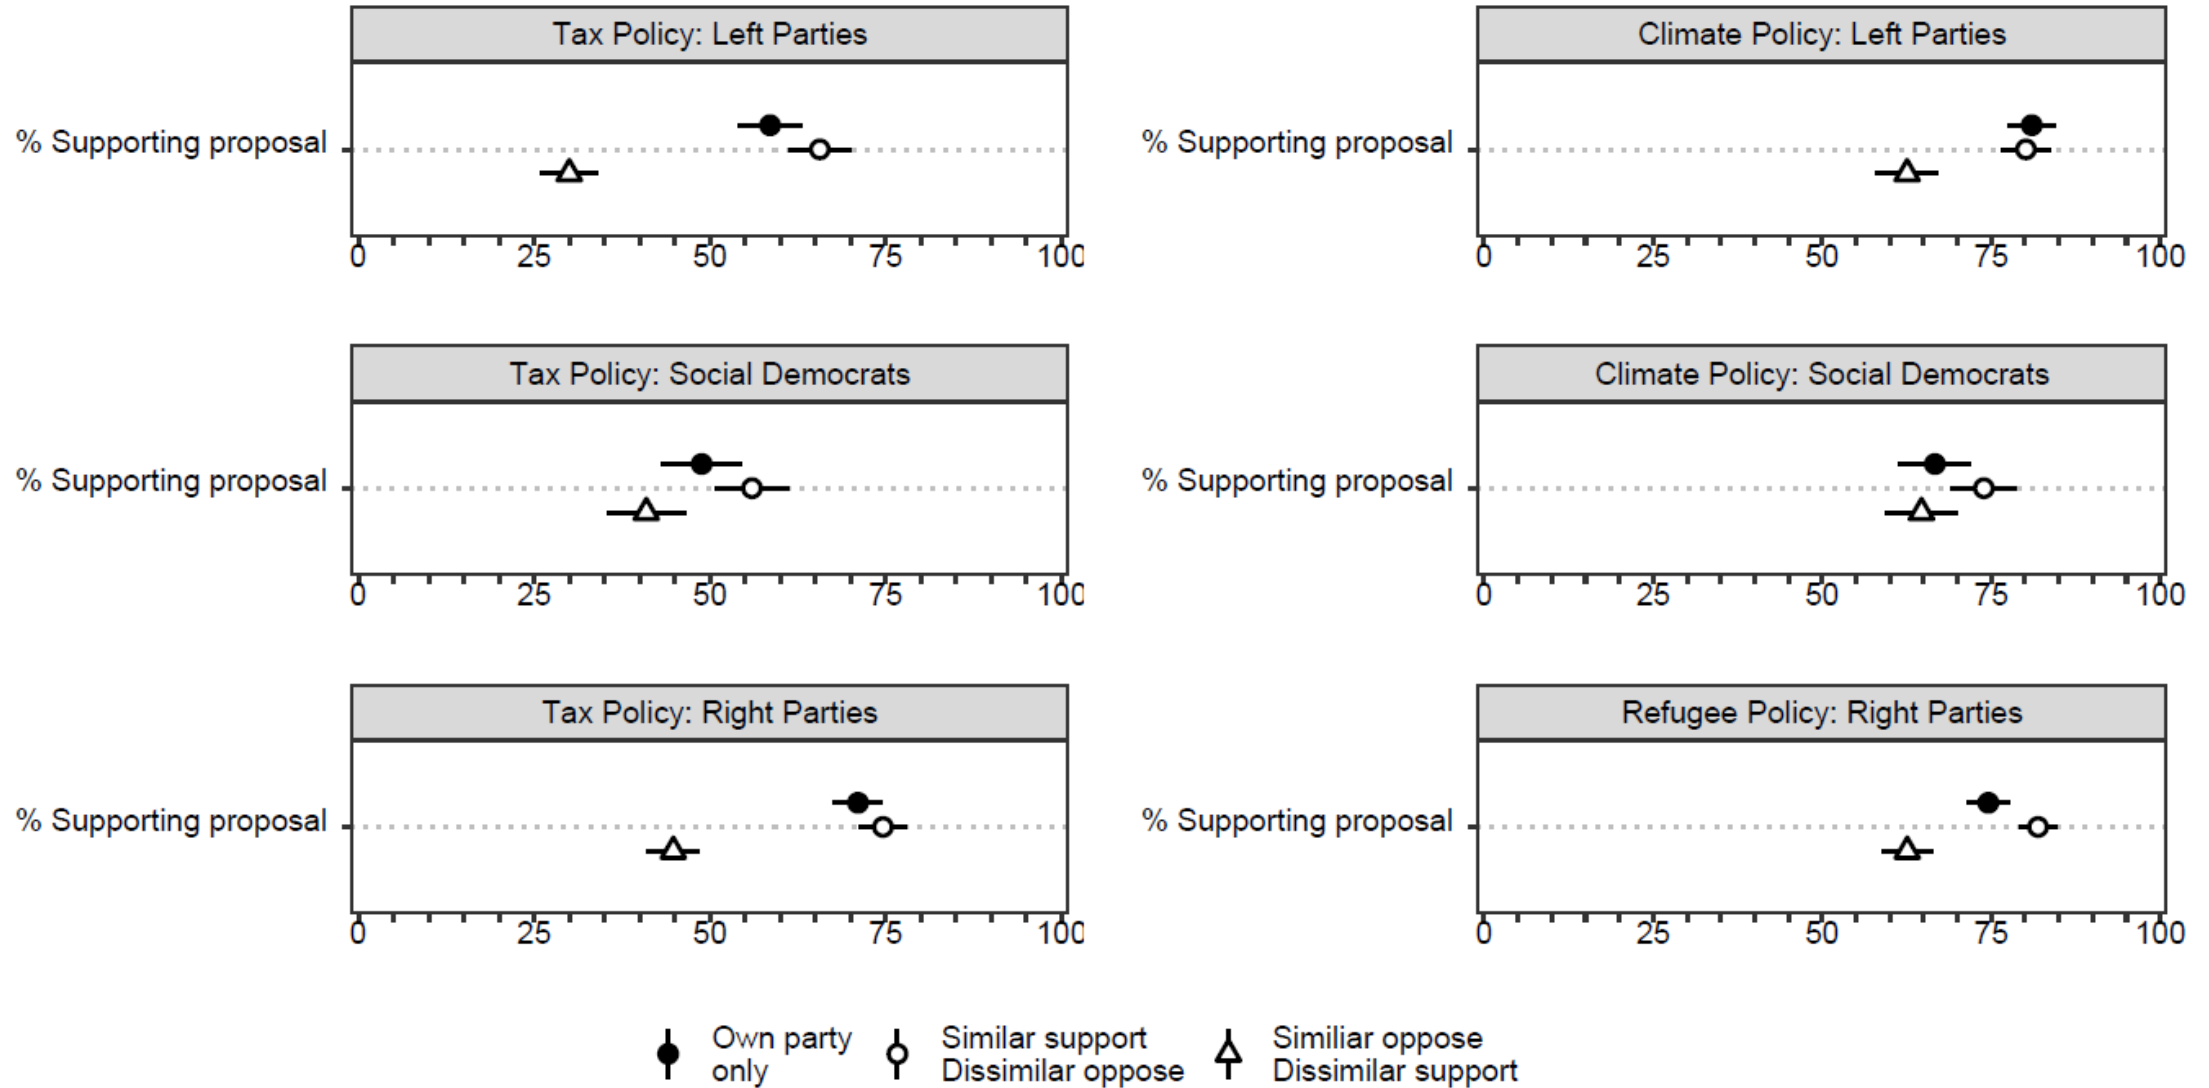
Tax Policy: Left Parties

% Supporting proposal

0 25 50 75 100

Climate Policy: Left Parties

% Supporting proposal

0 25 50 75 100

Tax Policy: Social Democrats

% Supporting proposal

0 25 50 75 100

Climate Policy: Social Democrats

% Supporting proposal

0 25 50 75 100

Tax Policy: Right Parties

% Supporting proposal

0 25 50 75 100

Refugee Policy: Right Parties

% Supporting proposal

0 25 50 75 100

Own party only

Similar support Dissimilar oppose

Similiar oppose Dissimilar support